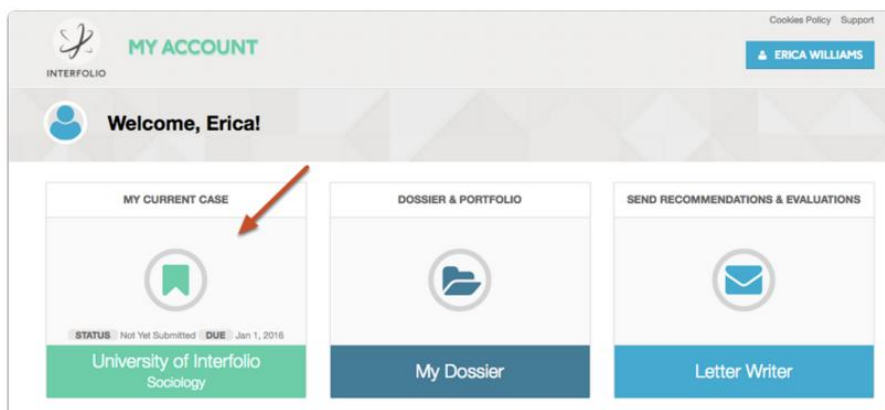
Cookies Policy Support

INTERFOLIO

MY ACCOUNT

ERICA WILLIAMS

Welcome, Erica!

MY CURRENT CASE

STATUS Not Yet Submitted DUE Jan 1, 2016

University of Interfolio
Sociology

DOSSIER & PORTFOLIO

My Dossier

SEND RECOMMENDATIONS & EVALUATIONS

Letter Writer